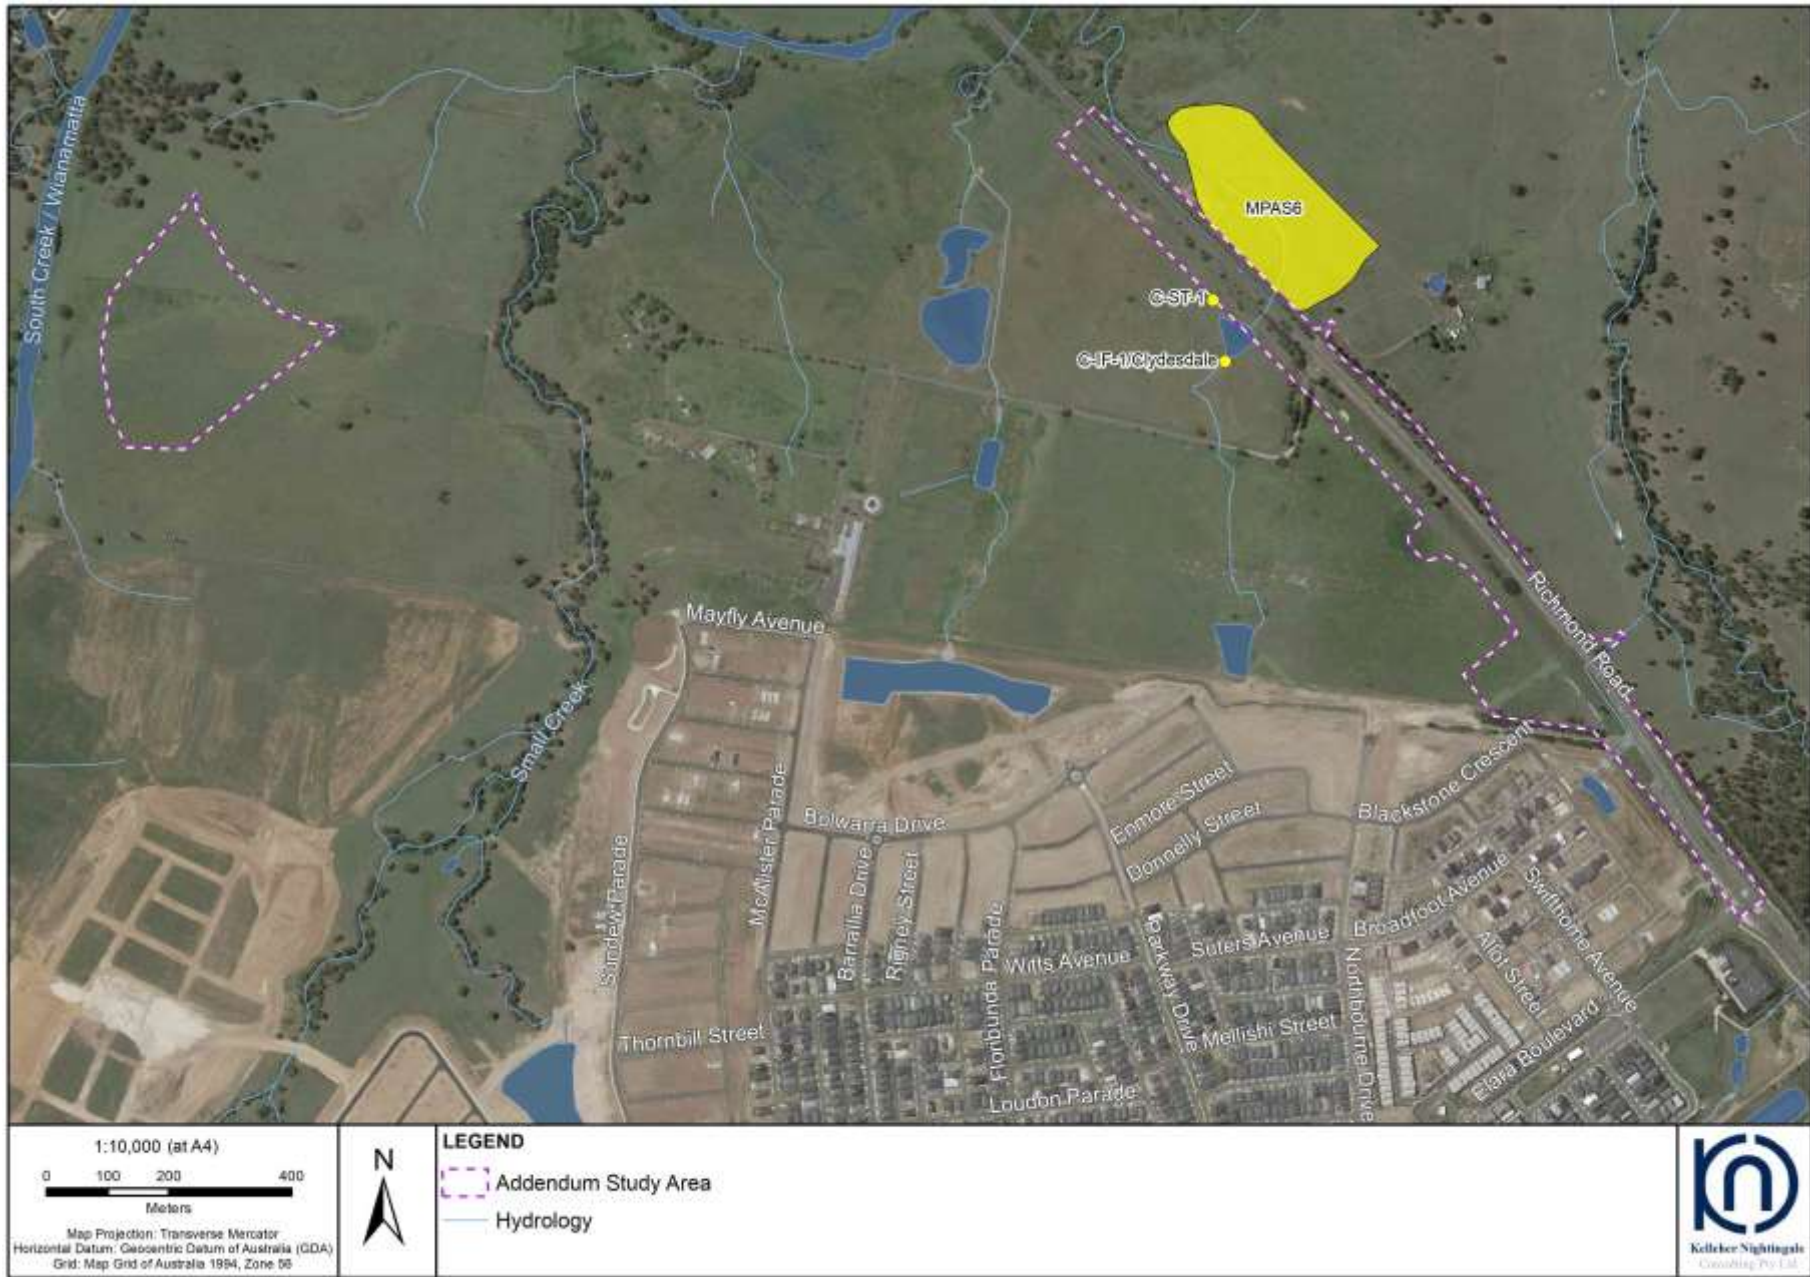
South Creek / Wianamatta

MPAS6

C-ST-1

C-IF-1/Clydesdale

Richmond Road

Mayfly Avenue

Small Creek

Bolwarra Drive

Enmore Street

Donnelly Street

Blackstone Crescent

Sandew Parade

McAlister Parade

Barrallia Drive

Rigney Street

Floribunda Parade

Witts Avenue

Parkway Drive

Suters Avenue

Northbourne Drive

Broadfoot Avenue

Swifthome Avenue

Allot Street

Elara Boulevard

Mellishi Street

Thornbill Street

Loudon Parade

1:10,000 (at A4)

0 100 200 400

Meters

Map Projection: Transverse Mercator
Horizontal Datum: Geocentric Datum of Australia (GDA)
Grid: Map Grid of Australia 1994, Zone 56

N

LEGEND

Addendum Study Area

Hydrology

Kelleher Nightingale
Consulting Pty Ltd